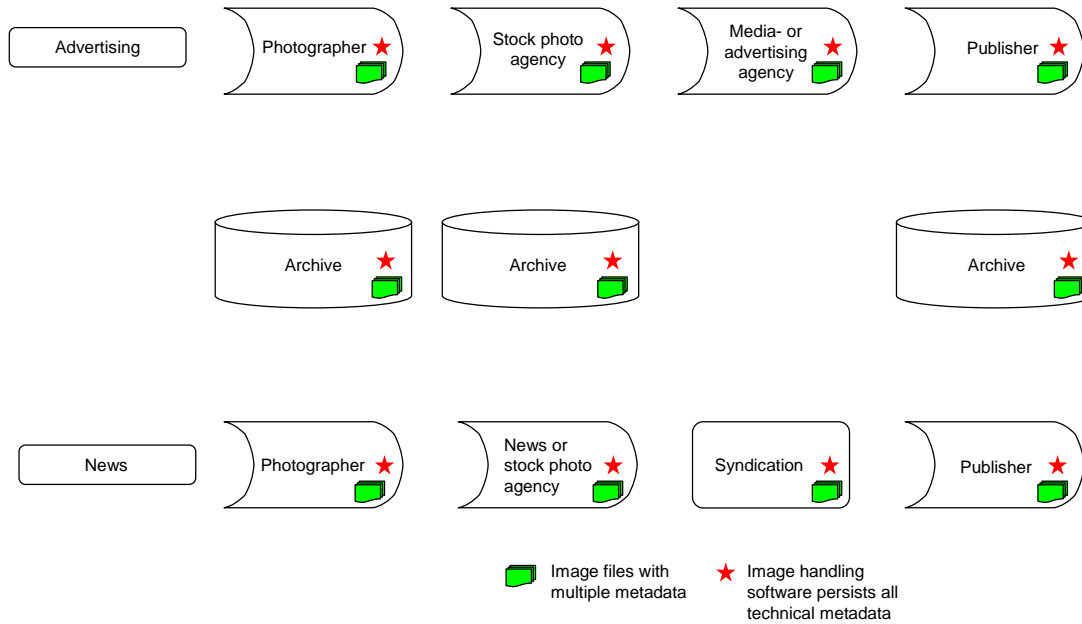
Advertising

Photographer

Stock photo agency

Media- or advertising agency

Publisher

Archive

Archive

Archive

News

Photographer

News or stock photo agency

Syndication

Publisher

Image files with multiple metadata

Image handling software persists all technical metadata